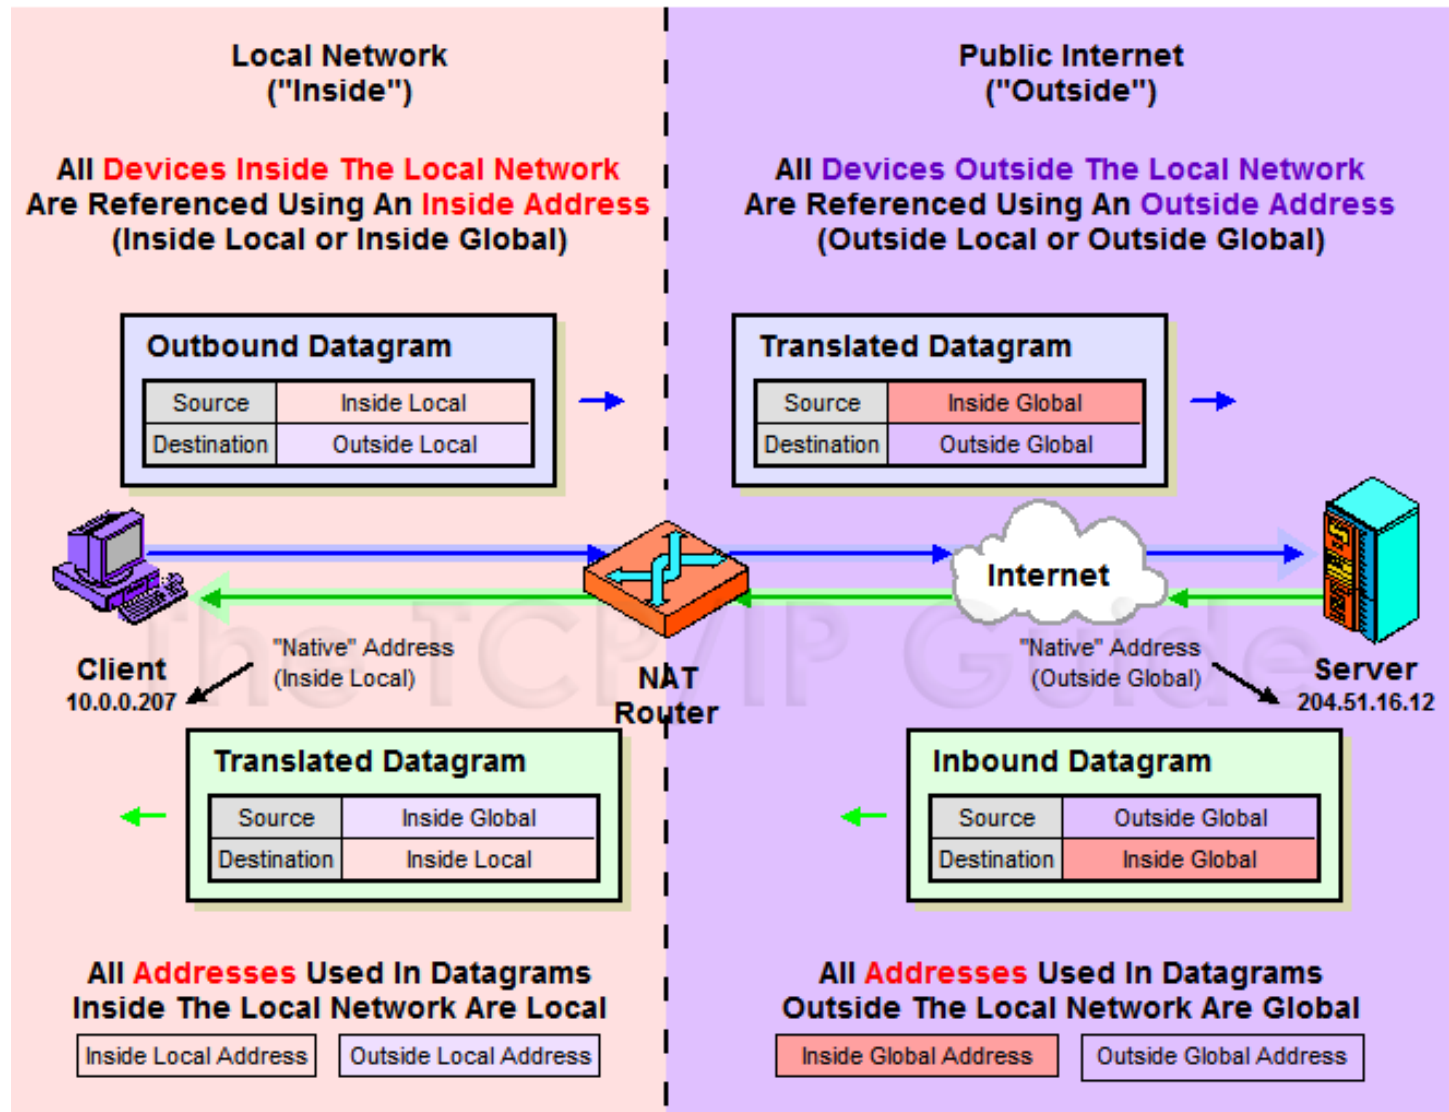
Local Network ("Inside")

All Devices Inside The Local Network Are Referenced Using An Inside Address (Inside Local or Inside Global)

Outbound Datagram

| Source | Inside Local |
|---|---|
| Destination | Outside Local |

Public Internet ("Outside")

All Devices Outside The Local Network Are Referenced Using An Outside Address (Outside Local or Outside Global)

Translated Datagram

| Source | Inside Global |
|---|---|
| Destination | Outside Global |

Internet

Client
10.0.0.207

"Native" Address (Inside Local)

NAT Router

"Native" Address (Outside Global)

Server
204.51.16.12

Translated Datagram

| Source | Inside Global |
|---|---|
| Destination | Inside Local |

Inbound Datagram

| Source | Outside Global |
|---|---|
| Destination | Inside Global |

All Addresses Used In Datagrams Inside The Local Network Are Local

Inside Local Address

Outside Local Address

All Addresses Used In Datagrams Outside The Local Network Are Global

Inside Global Address

Outside Global Address

The TCP/IP Guide